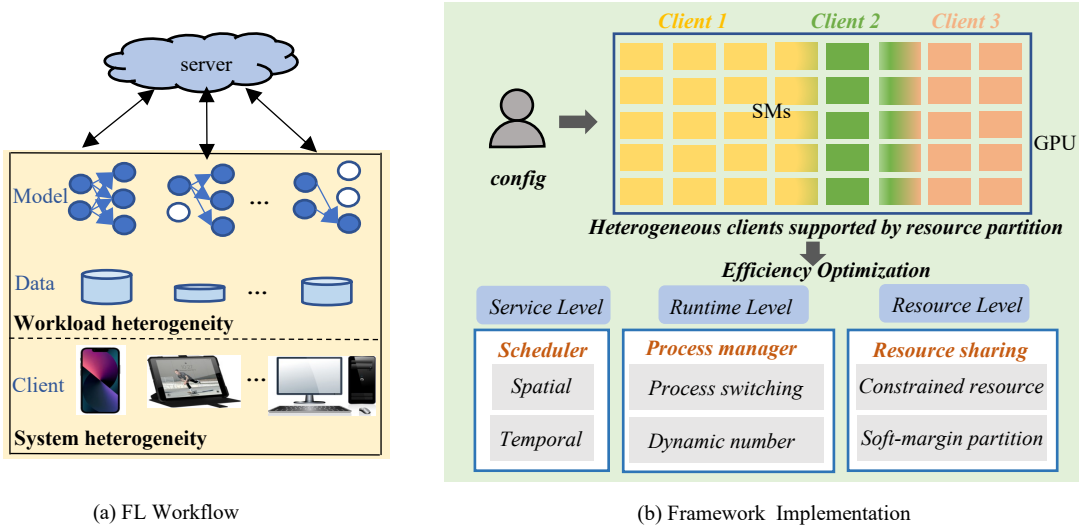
server

Model

...

Data

...

Workload heterogeneity

Client

...

System heterogeneity

(a) FL Workflow

Client 1
Client 2
Client 3

config

SMs

GPU

Heterogeneous clients supported by resource partition

Efficiency Optimization

Service Level

Scheduler

Spatial

Temporal

Runtime Level

Process manager

Process switching

Dynamic number

Resource Level

Resource sharing

Constrained resource

Soft-margin partition

(b) Framework Implementation